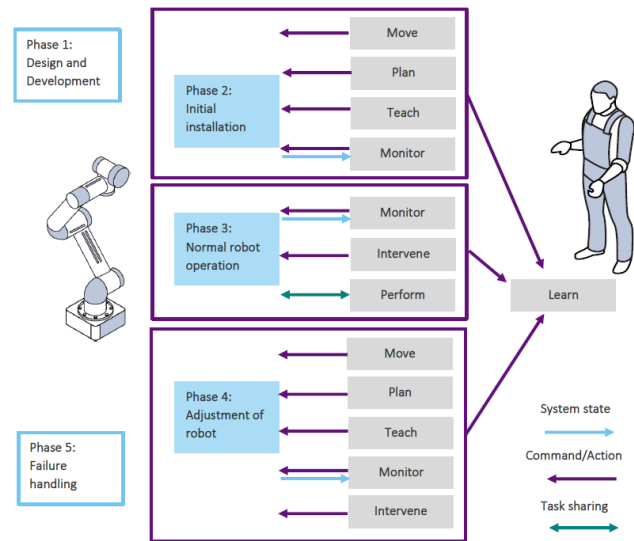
Phase 1:
Design and
Development

Phase 2:
Initial
installation

Move

Plan

Teach

Monitor

Phase 3:
Normal robot
operation

Monitor

Intervene

Perform

Learn

Phase 4:
Adjustment of
robot

Move

Plan

Teach

Monitor

Intervene

Phase 5:
Failure
handling

System state

Command/Action

Task sharing